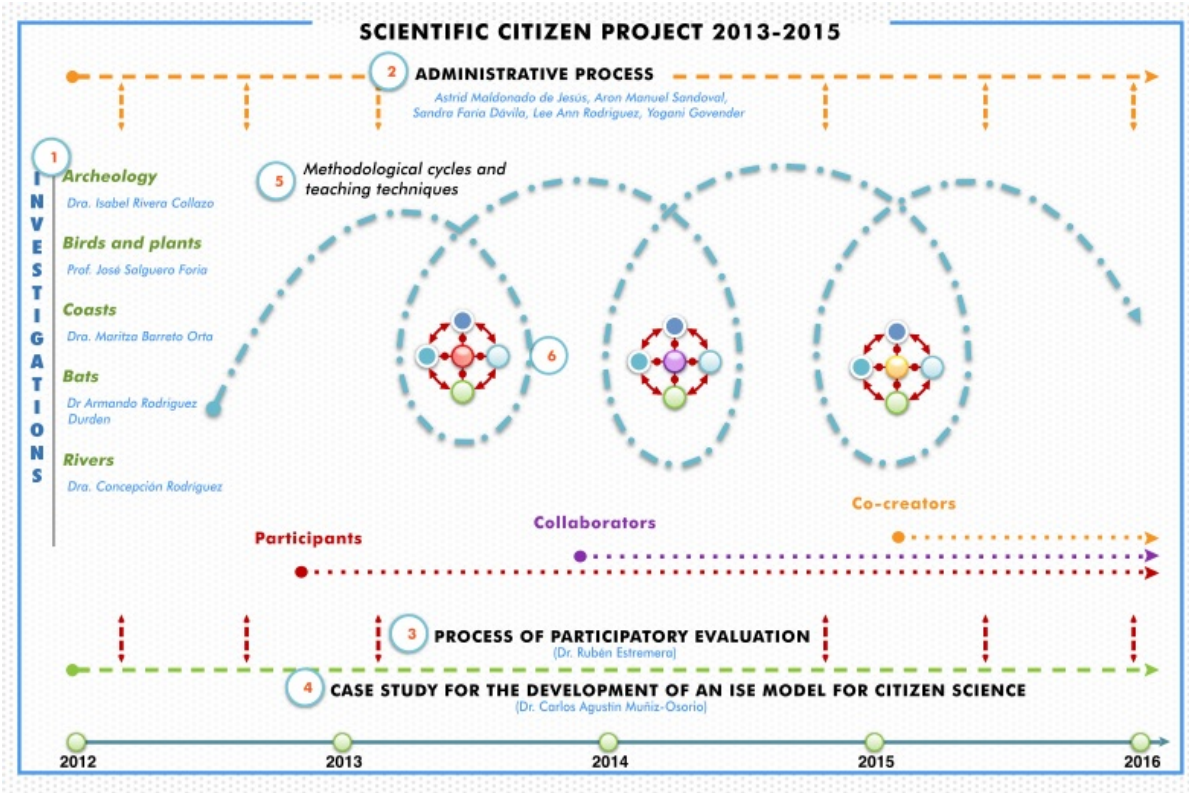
SCIENTIFIC CITIZEN PROJECT 2013-2015

2 ADMINISTRATIVE PROCESS

Astrid Maldonado de Jesús, Aron Manuel Sandoval, Sandra Faria Dávila, Lee Ann Rodriguez, Yogani Govender

1

INVESTIGATIONS

Archeology
Dra. Isabel Rivera Collazo

Birds and plants
Prof. José Salguero Foria

Coasts
Dra. Maritza Barreto Orta

Bats
Dr Armando Rodriguez Durden

Rivers
Dra. Concepción Rodriguez

5 Methodological cycles and teaching techniques

6

Co-creators

Collaborators

Participants

3 PROCESS OF PARTICIPATORY EVALUATION
(Dr. Rubén Estremera)

4 CASE STUDY FOR THE DEVELOPMENT OF AN ISE MODEL FOR CITIZEN SCIENCE
(Dr. Carlos Agustin Muñiz-Osorio)

2012 2013 2014 2015 2016